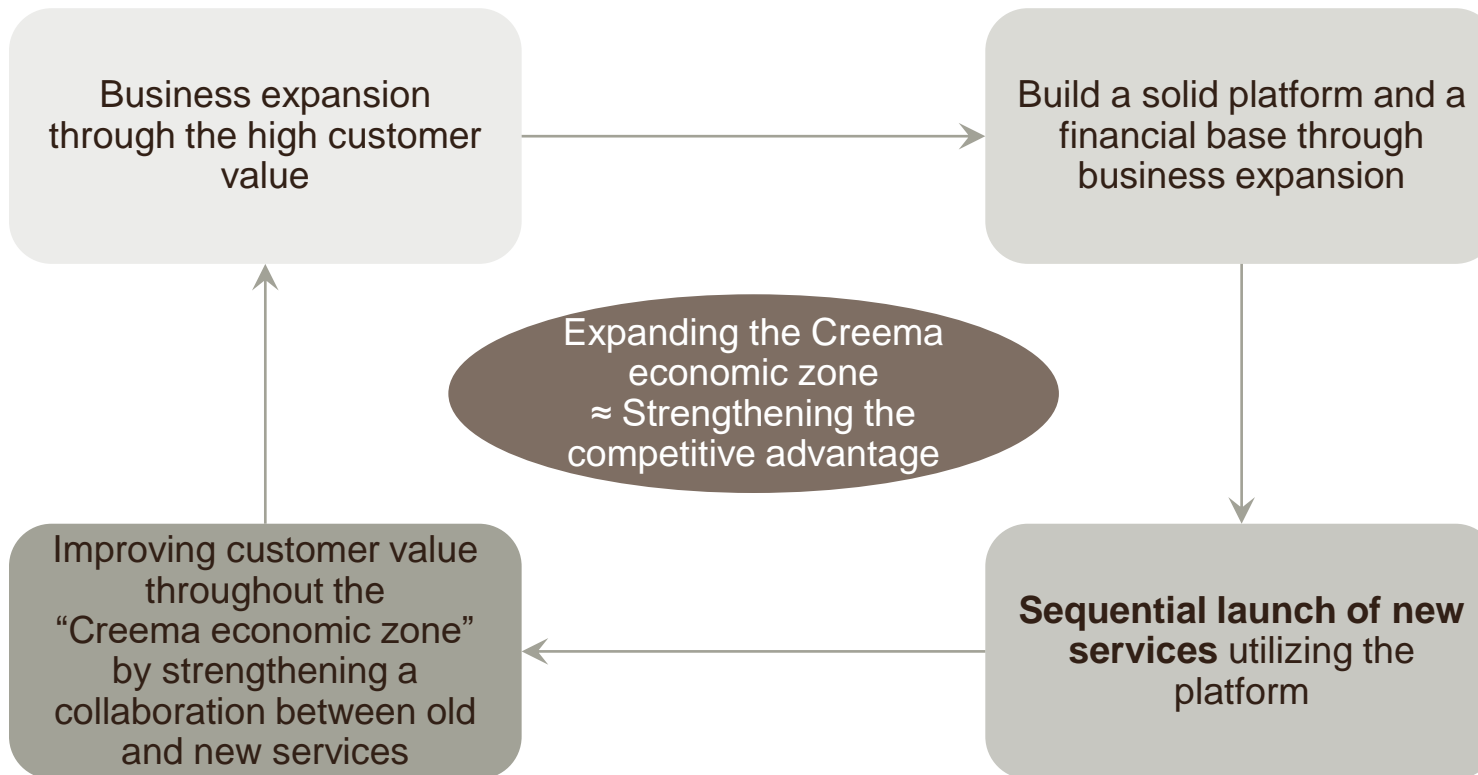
Business expansion through the high customer value

Build a solid platform and a financial base through business expansion

Expanding the Creema economic zone ≈ Strengthening the competitive advantage

Improving customer value throughout the “Creema economic zone” by strengthening a collaboration between old and new services

Sequential launch of new services utilizing the platform